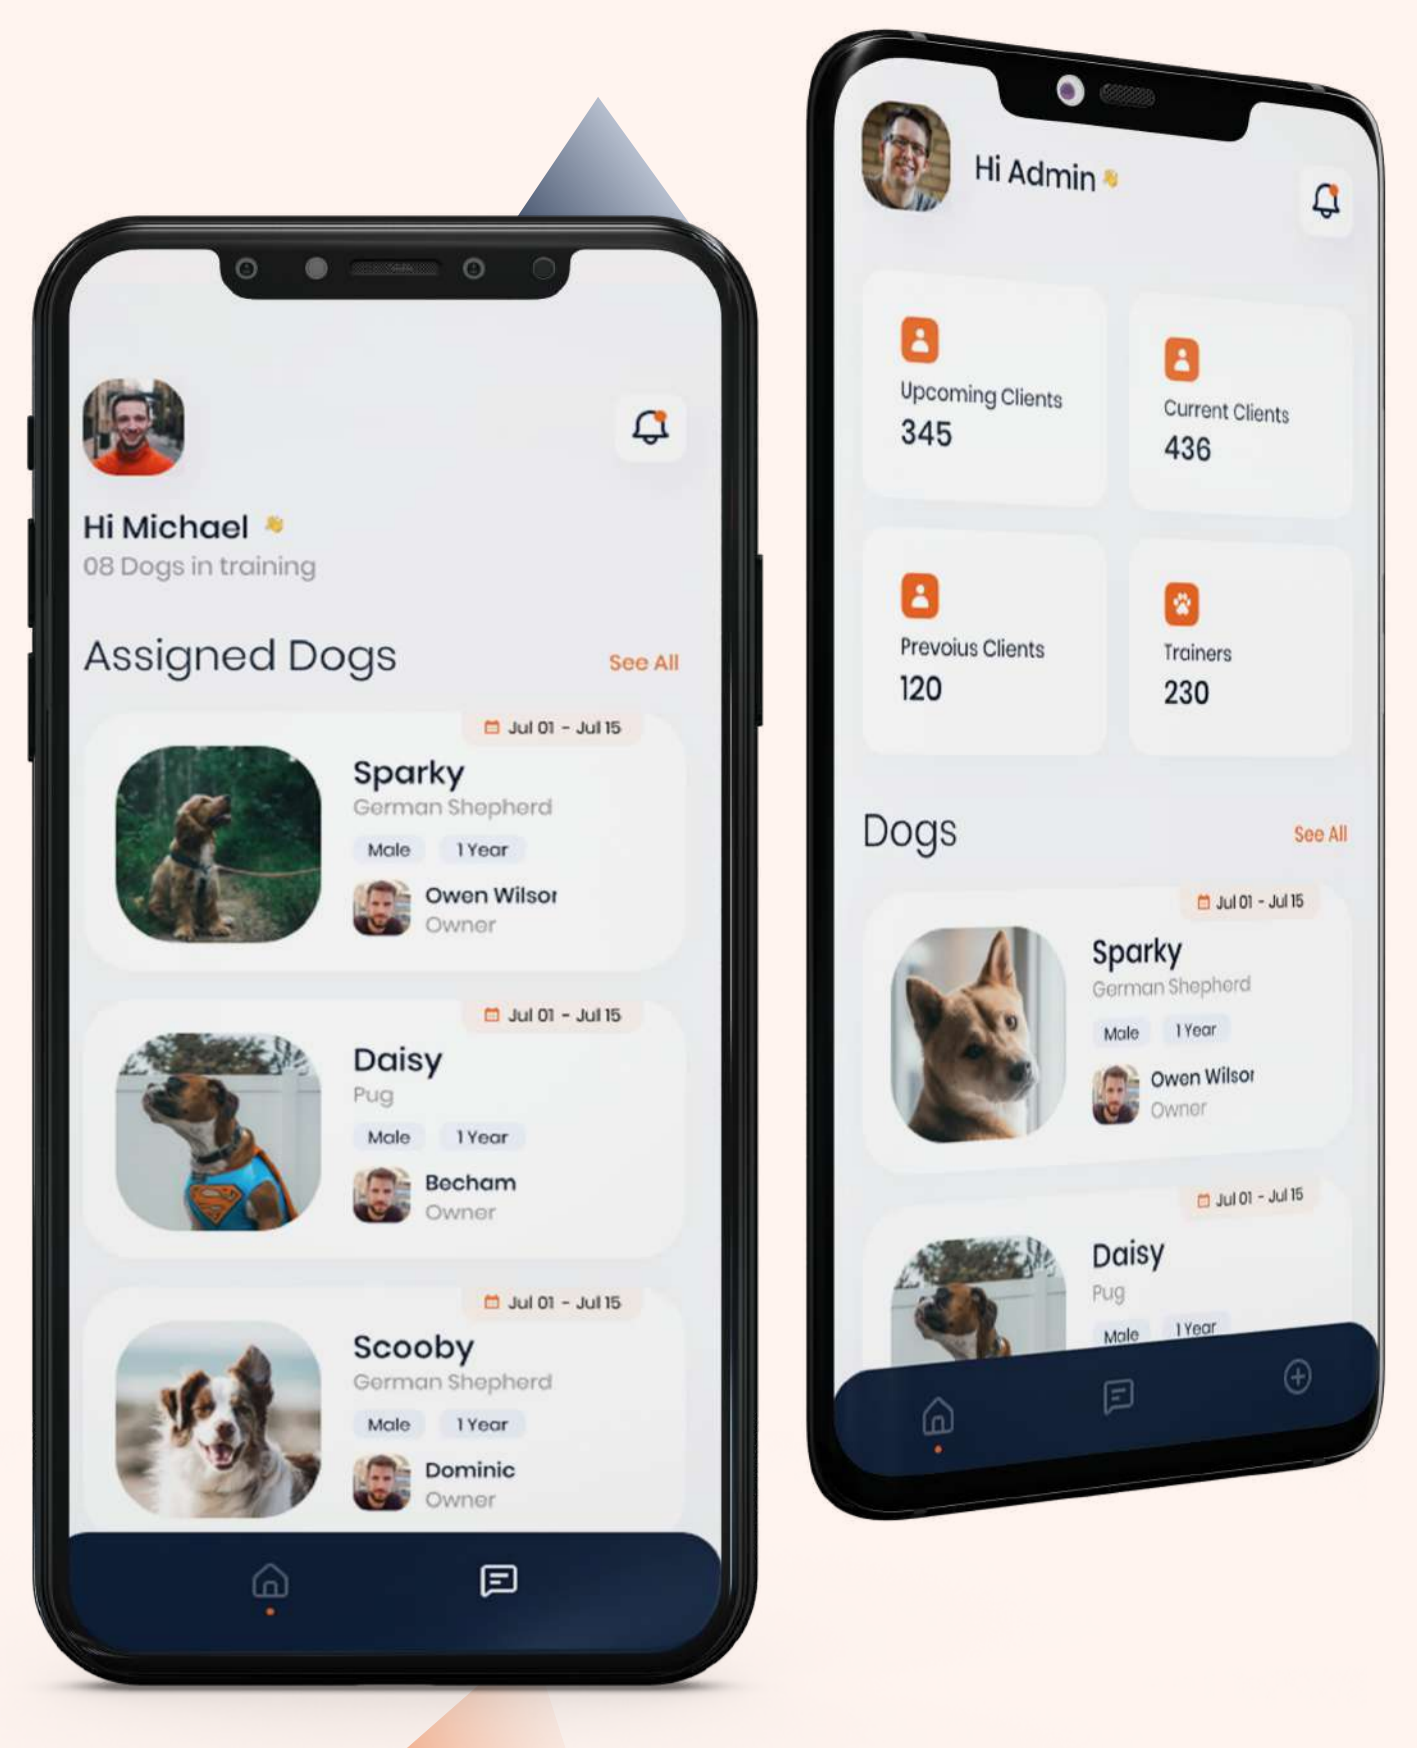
Hi Michael
08 Dogs in training

Assigned Dogs
See All

Jul 01 - Jul 15
Sparky
German Shepherd
Male
1 Year
Owen Wilsor
Owner

Jul 01 - Jul 15
Daisy
Pug
Male
1 Year
Becham
Owner

Jul 01 - Jul 15
Scooby
German Shepherd
Male
1 Year
Dominic
Owner

Hi Admin

Upcoming Clients
345

Current Clients
436

Prevoius Clients
120

Trainers
230

Dogs
See All

Jul 01 - Jul 15
Sparky
German Shepherd
Male
1 Year
Owen Wilsor
Owner

Jul 01 - Jul 15
Daisy
Pug
Male
1 Year